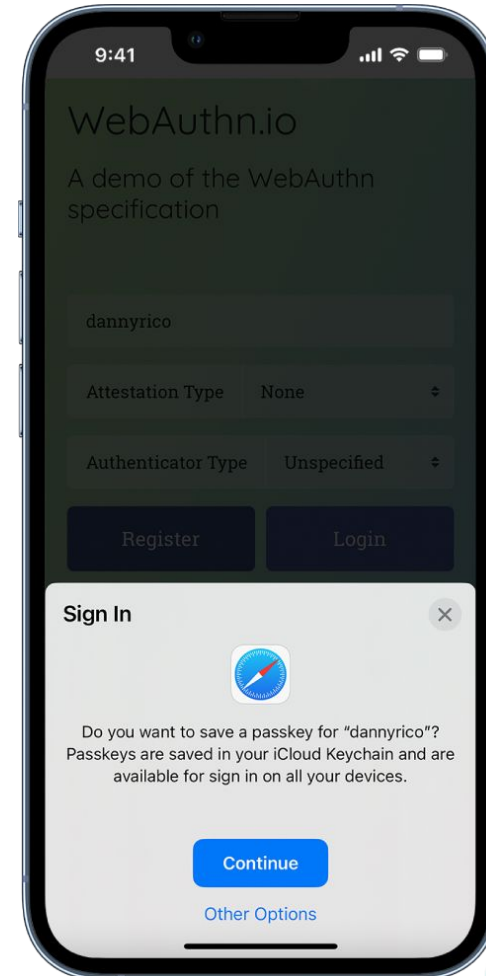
9:41

WebAuthn.io

A demo of the WebAuthn specification

dannyrico

Attestation Type None

Authenticator Type Unspecified

Register Login

Sign In

Do you want to save a passkey for "dannyrico"? Passkeys are saved in your iCloud Keychain and are available for sign in on all your devices.

Continue

Other Options